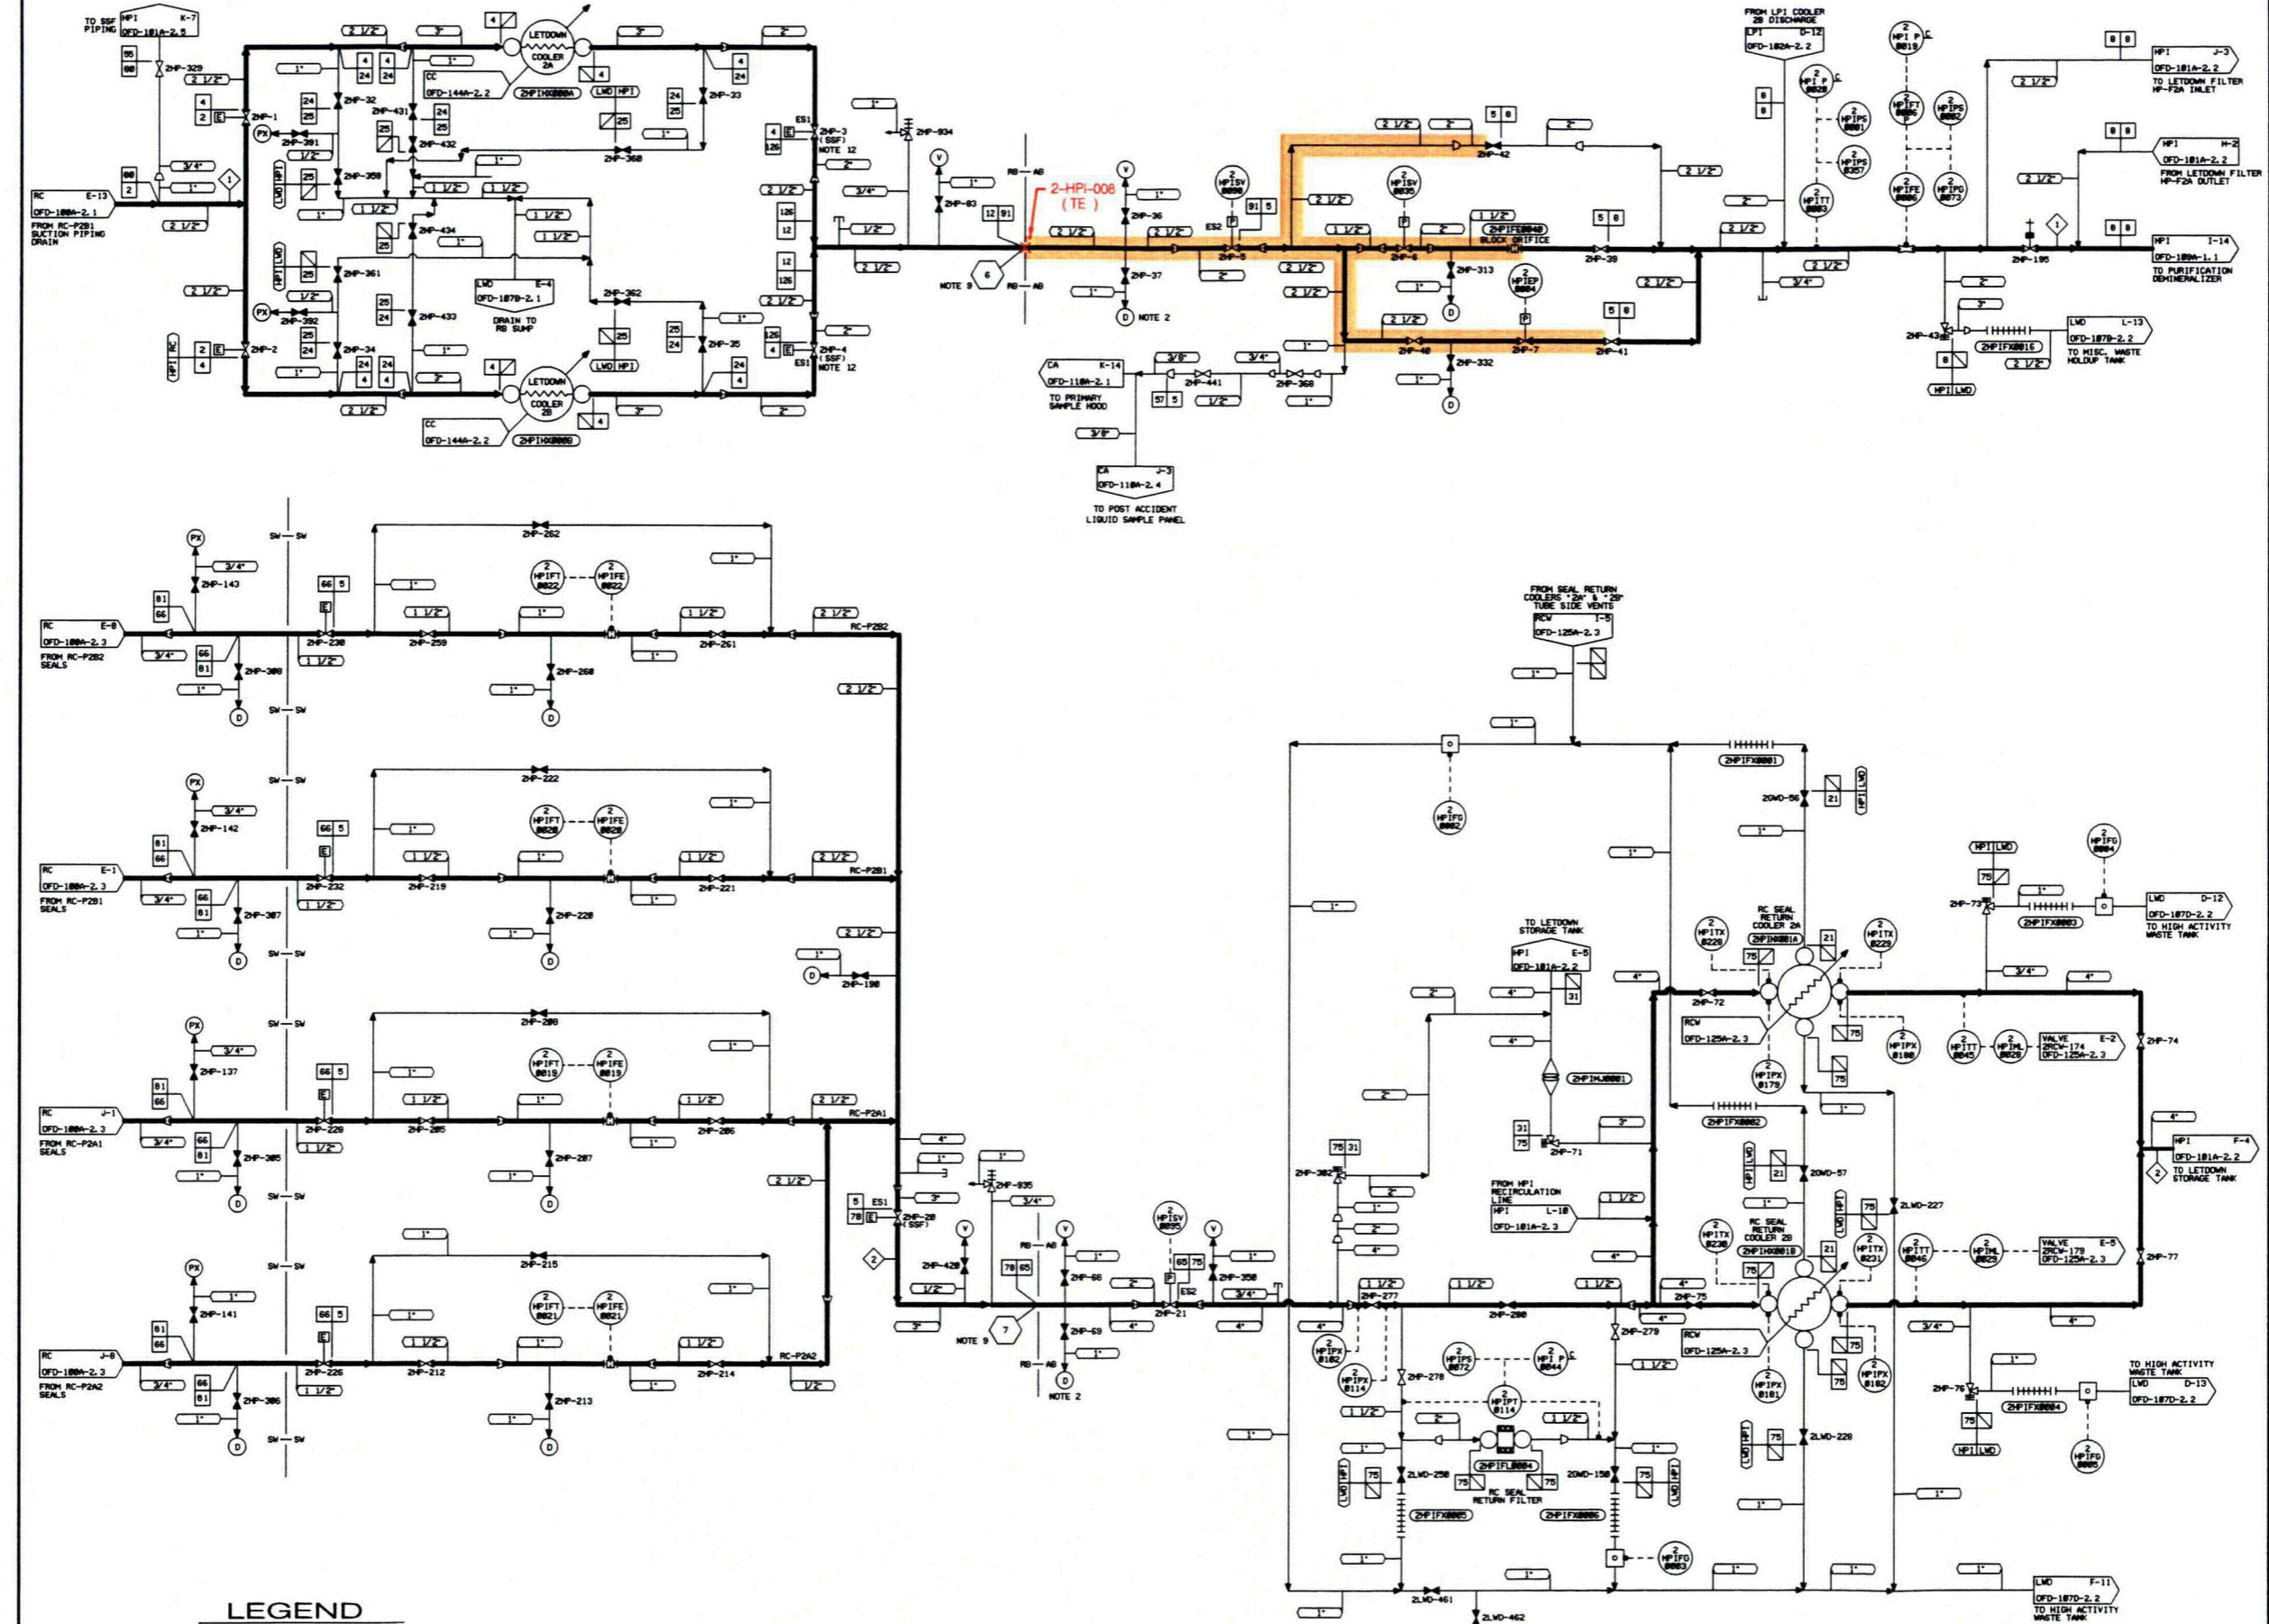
TO SSF PIPING
HPI K-7
OFD-101A-2.5
2HP-329
RC E-13
OFD-100A-2.1
FROM RC-P2B1 SUCTION PIPING DRAIN
2HP-1
2HP-391
2HP-32
2HP-431
2HP-432
2HP-350
2HP-434
2HP-361
2HP-392
2HP-433
2HP-34
2HP-2
LETDOWN COOLER 2A
CC
OFD-144A-2.2
2HPIHX0001A
LWD HPI
2HP-33
2HP-360
2HP-362
2HP-35
LWD E-4
OFD-107B-2.1
DRAIN TO RB SUMP
LETDOWN COOLER 2B
CC
OFD-144A-2.2
2HPIHX0001B
ES1
2HP-3 (SSF) NOTE 12
2HP-4 (SSF) NOTE 12
2HP-834
2HP-83
RB — AB
2-HPI-008 (TE)
NOTE 9
6
2HP-36
2HP-37
NOTE 2
2HP-5
ES2
2HPISV 0090
2HPISV 0035
2HP-6
2HP-42
2HPIFE0040 BLOCK ORIFICE
2HP-313
2HPIEP 0004
2HP-40
2HP-7
2HP-41
2HP-332
2HP-39
CA K-14
OFD-110A-2.1
TO PRIMARY SAMPLE HOOD
2HP-441
2HP-368
CA J-3
OFD-110A-2.4
TO POST ACCIDENT LIQUID SAMPLE PANEL
FROM LPI COOLER 2B DISCHARGE
LPI D-12
OFD-102A-2.2
2HPITT 0003
2HPIPS 0001
2HPIPS 0057
2HPIFT 0006
2HPIFE 0006
2HPIPS 0002
2HPIPG 0073
2HP-195
HPI J-3
OFD-101A-2.2
TO LETDOWN FILTER HP-F2A INLET
HPI H-2
OFD-101A-2.2
FROM LETDOWN FILTER HP-F2A OUTLET
HPI I-14
OFD-100A-1.1
TO PURIFICATION DEMINERALIZER
2HP-43
2HPIFX0016
LWD L-13
OFD-107B-2.2
TO MISC. WASTE HOLDUP TANK
HPI LWD
RC E-8
OFD-100A-2.3
FROM RC-P2B2 SEALS
2HP-143
2HP-300
2HP-230
2HP-259
2HP-262
2HPIFT 0022
2HPIFE 0022
2HP-260
2HP-261
RC-P2B2
RC E-1
OFD-100A-2.3
FROM RC-P2B1 SEALS
2HP-142
2HP-307
2HP-232
2HP-219
2HP-222
2HPIFT 0020
2HPIFE 0020
2HP-220
2HP-221
RC-P2B1
2HP-190
RC J-1
OFD-100A-2.3
FROM RC-P2A1 SEALS
2HP-137
2HP-305
2HP-228
2HP-205
2HP-208
2HPIFT 0019
2HPIFE 0019
2HP-207
2HP-206
RC-P2A1
RC J-8
OFD-100A-2.3
FROM RC-P2A2 SEALS
2HP-141
2HP-306
2HP-226
2HP-212
2HP-215
2HPIFT 0021
2HPIFE 0021
2HP-213
2HP-214
RC-P2A2
SW — SW
ES1
2HP-20 (SSF)
2HP-835
2HP-420
2HP-68
2HP-69
NOTE 9
7
NOTE 2
2HPISV 0095
ES2
2HP-21
2HP-350
FROM SEAL RETURN COOLERS "2A" & "2B" TUBE SIDE VENTS
RCW I-5
OFD-125A-2.3
2HPIFG 0002
2HPIFX0001
2OWD-56
TO LETDOWN STORAGE TANK
HPI E-5
OFD-101A-2.2
2HPIHJ0001
2HP-71
FROM HPI RECIRCULATION LINE
HPI L-10
OFD-101A-2.3
2HP-302
2HP-277
2HP-280
2HP-278
2HPIPX 0102
2HPIPX 0114
2HPIPS 0072
2HPIP 0044
2HPIPT 0114
2HPIFL0004
RC SEAL RETURN FILTER
2LWD-250
2OWD-150
2HPIFX0005
2HPIFX0006
2HPIFG 0003
2LWD-461
2LWD-462
RC SEAL RETURN COOLER 2A
2HPIHX001A
2HPITX 0228
2HPITX 0229
2HP-72
RCW
OFD-125A-2.3
2HPIPX 0179
2HPIPX 0180
2HPITT 0045
2HPIML 0026
VALVE E-2
2RCW-174
OFD-125A-2.3
2HP-74
2HPIFX0002
2OWD-57
2LWD-227
RC SEAL RETURN COOLER 2B
2HPIHX001B
2HPITX 0230
2HPITX 0231
2HPITT 0046
2HPIML 0029
VALVE E-5
2RCW-179
OFD-125A-2.3
2HP-77
2HP-75
2HP-279
RCW
OFD-125A-2.3
2HPIPX 0181
2HPIPX 0182
2LWD-229
HPI LWD
2HPIFG 0004
2HP-73
2HPIFX0003
LWD D-12
OFD-107D-2.2
TO HIGH ACTIVITY WASTE TANK
HPI F-4
OFD-101A-2.2
TO LETDOWN STORAGE TANK
2HP-76
2HPIFX0004
TO HIGH ACTIVITY WASTE TANK
LWD D-13
OFD-107D-2.2
2HPIFG 0005
LWD F-11
OFD-107D-2.2
TO HIGH ACTIVITY WASTE TANK
LEGEND